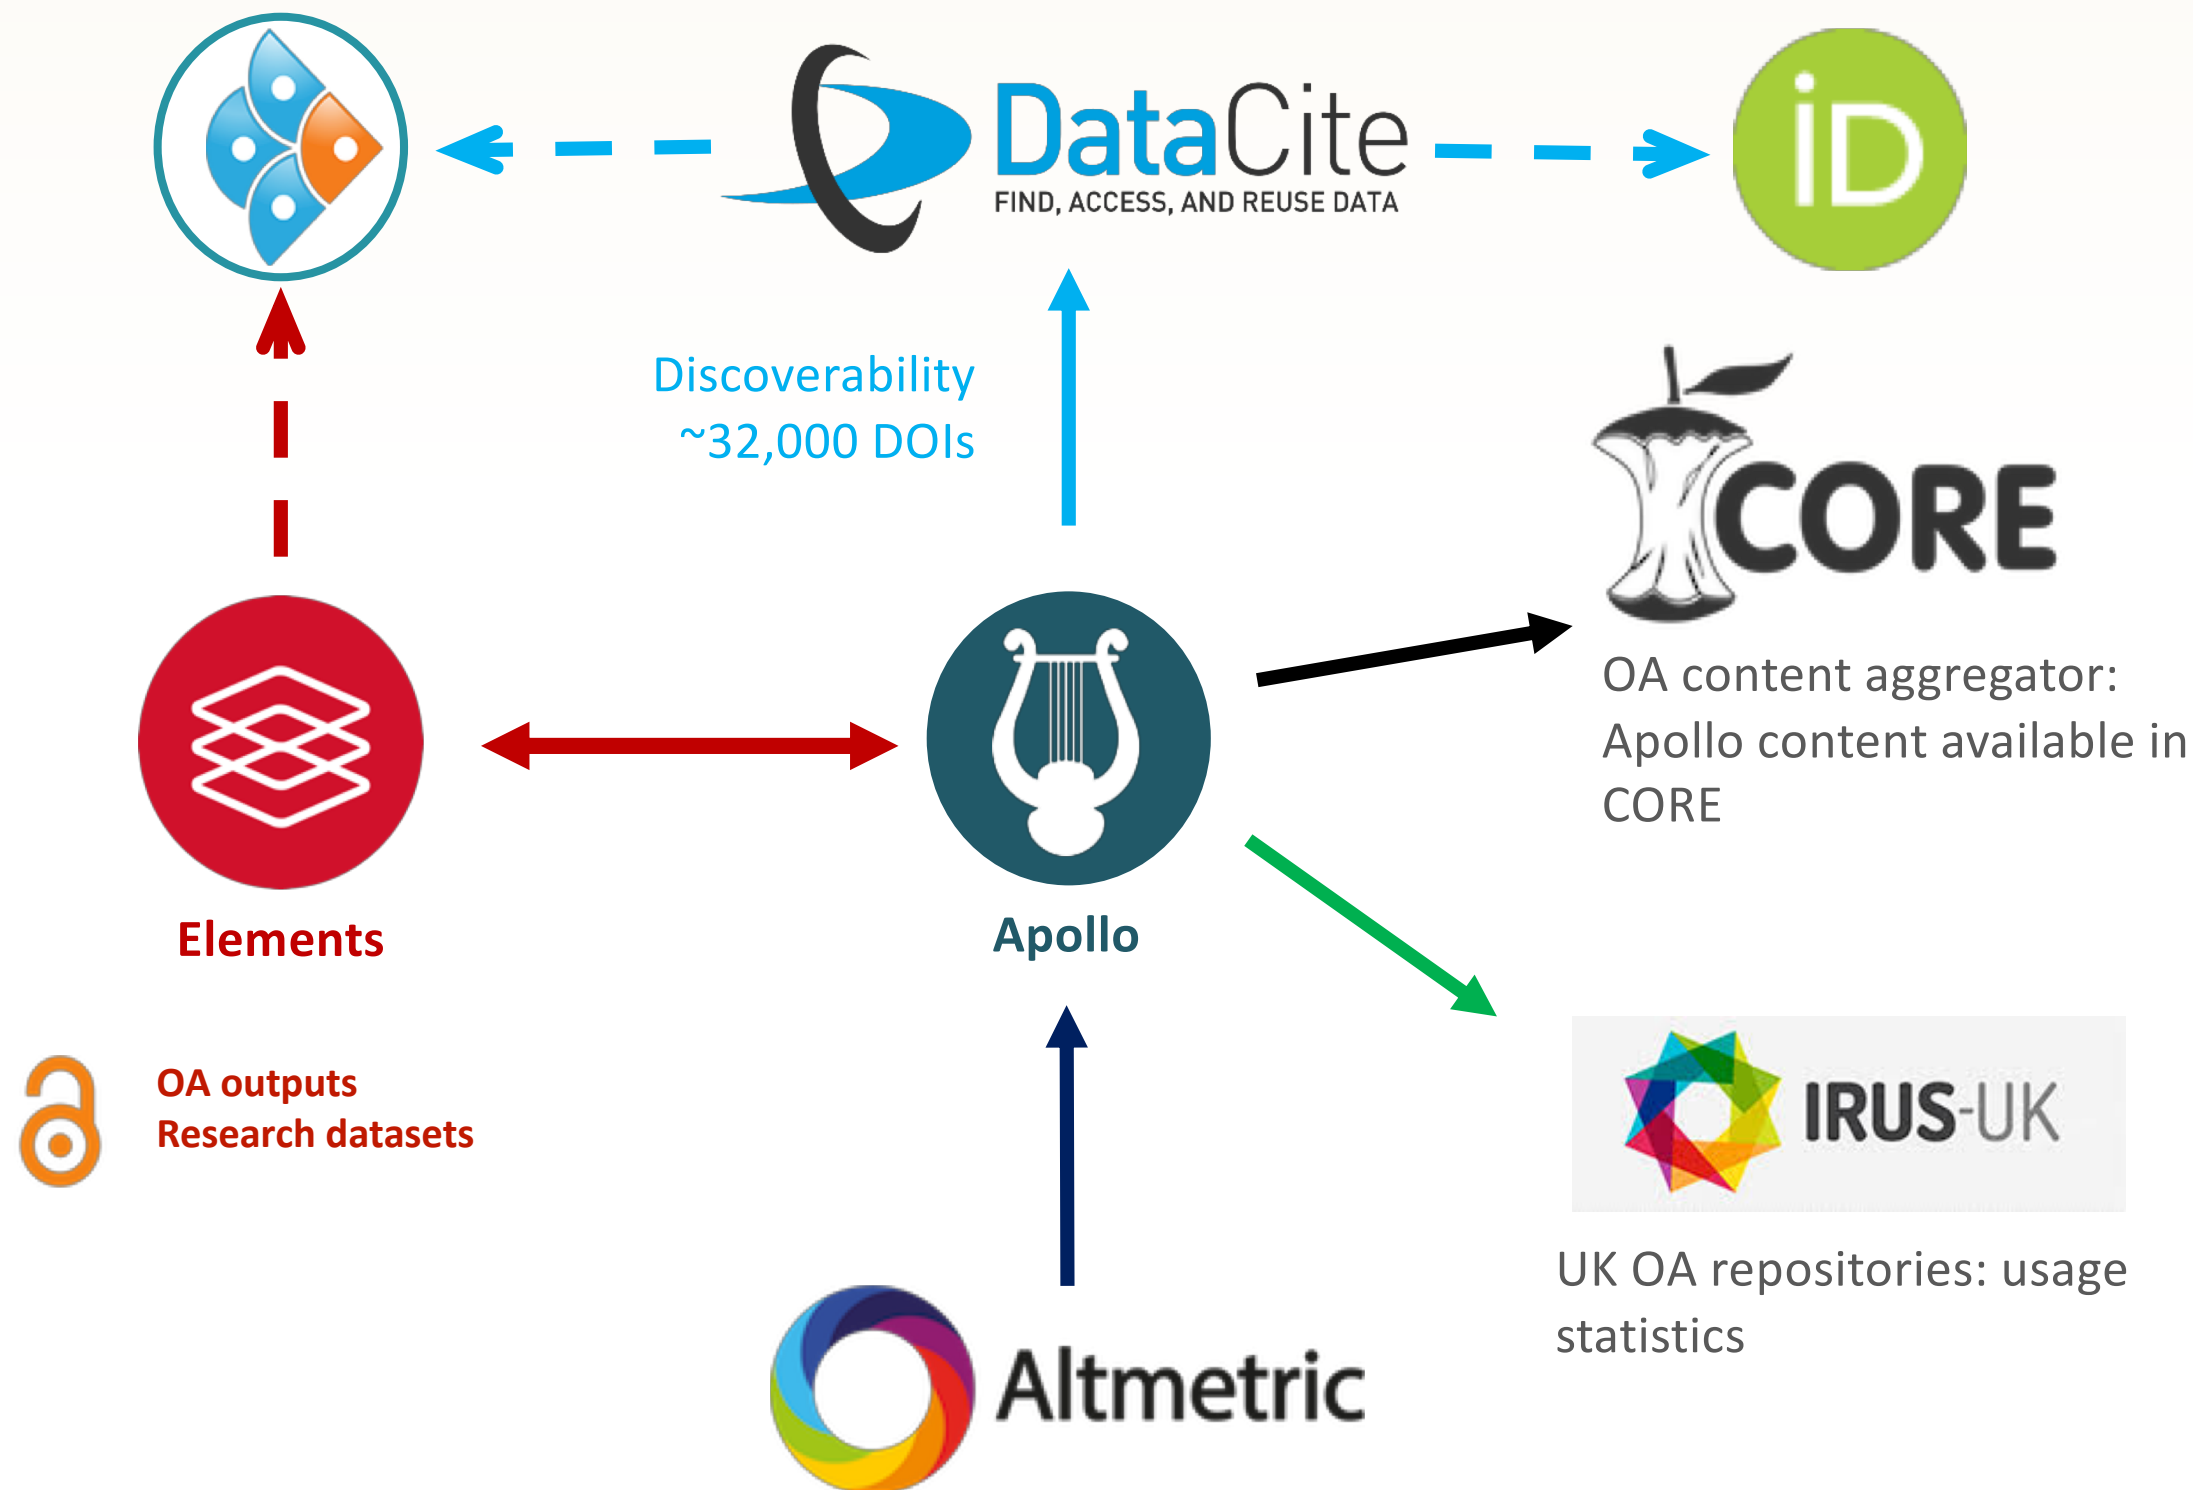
DataCite
FIND, ACCESS, AND REUSE DATA

iD

Discoverability
~32,000 DOIs

CORE

OA content aggregator: Apollo content available in CORE

Elements

Apollo

OA outputs
Research datasets

IRUS-UK

UK OA repositories: usage statistics

Altmetric